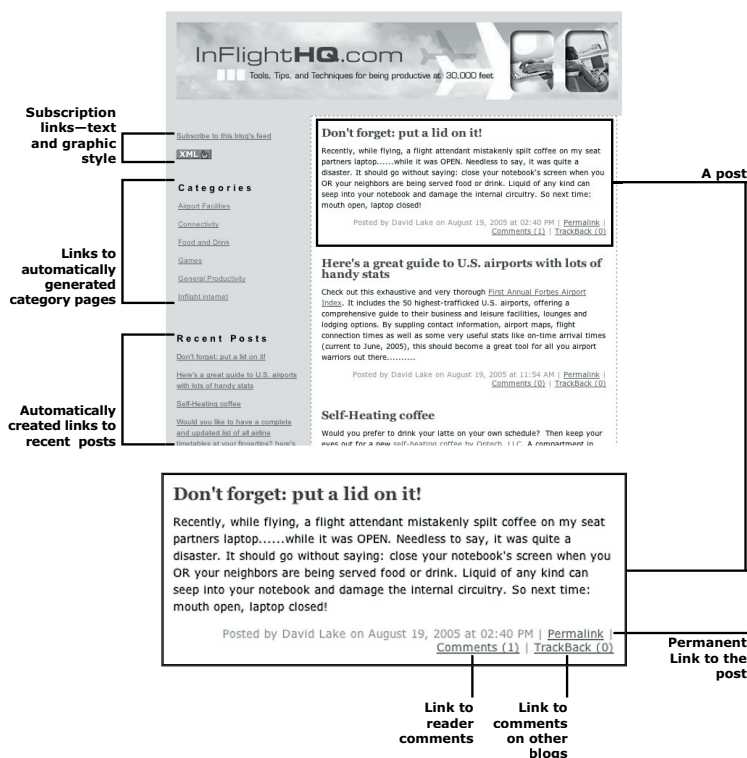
InFlightHQ.com

Tools, Tips, and Techniques for being productive at 30,000 feet

Subscription links—text and graphic style

Subscribe to this blog's feed

XML

Categories

Airport Facilities

Connectivity

Food and Drink

Games

General Productivity

Inflight internet

Links to automatically generated category pages

Recent Posts

Don't forget: put a lid on it!

Here's a great guide to U.S. airports with lots of handy stats

Self-Heating coffee

Would you like to have a complete and updated list of all airline timetables at your fingertips? here's

Automatically created links to recent posts

Don't forget: put a lid on it!

Recently, while flying, a flight attendant mistakenly spilt coffee on my seat partners laptop......while it was OPEN. Needless to say, it was quite a disaster. It should go without saying: close your notebook's screen when you OR your neighbors are being served food or drink. Liquid of any kind can seep into your notebook and damage the internal circuitry. So next time: mouth open, laptop closed!

Posted by David Lake on August 19, 2005 at 02:40 PM | Permalink | Comments (1) | TrackBack (0)

A post

Here's a great guide to U.S. airports with lots of handy stats

Check out this exhaustive and very thorough First Annual Forbes Airport Index. It includes the 50 highest-trafficked U.S. airports, offering a comprehensive guide to their business and leisure facilities, lounges and lodging options. By suppling contact information, airport maps, flight connection times as well as some very useful stats like on-time arrival times (current to June, 2005), this should become a great tool for all you airport warriors out there..........

Posted by David Lake on August 19, 2005 at 11:54 AM | Permalink | Comments (0) | TrackBack (0)

Self-Heating coffee

Would you prefer to drink your latte on your own schedule? Then keep your eyes out for a new self-heating coffee by Ontech, LLC. A compartment in

Don't forget: put a lid on it!

Recently, while flying, a flight attendant mistakenly spilt coffee on my seat partners laptop......while it was OPEN. Needless to say, it was quite a disaster. It should go without saying: close your notebook's screen when you OR your neighbors are being served food or drink. Liquid of any kind can seep into your notebook and damage the internal circuitry. So next time: mouth open, laptop closed!

Posted by David Lake on August 19, 2005 at 02:40 PM | Permalink | Comments (1) | TrackBack (0)

Permanent Link to the post

Link to reader comments

Link to comments on other blogs